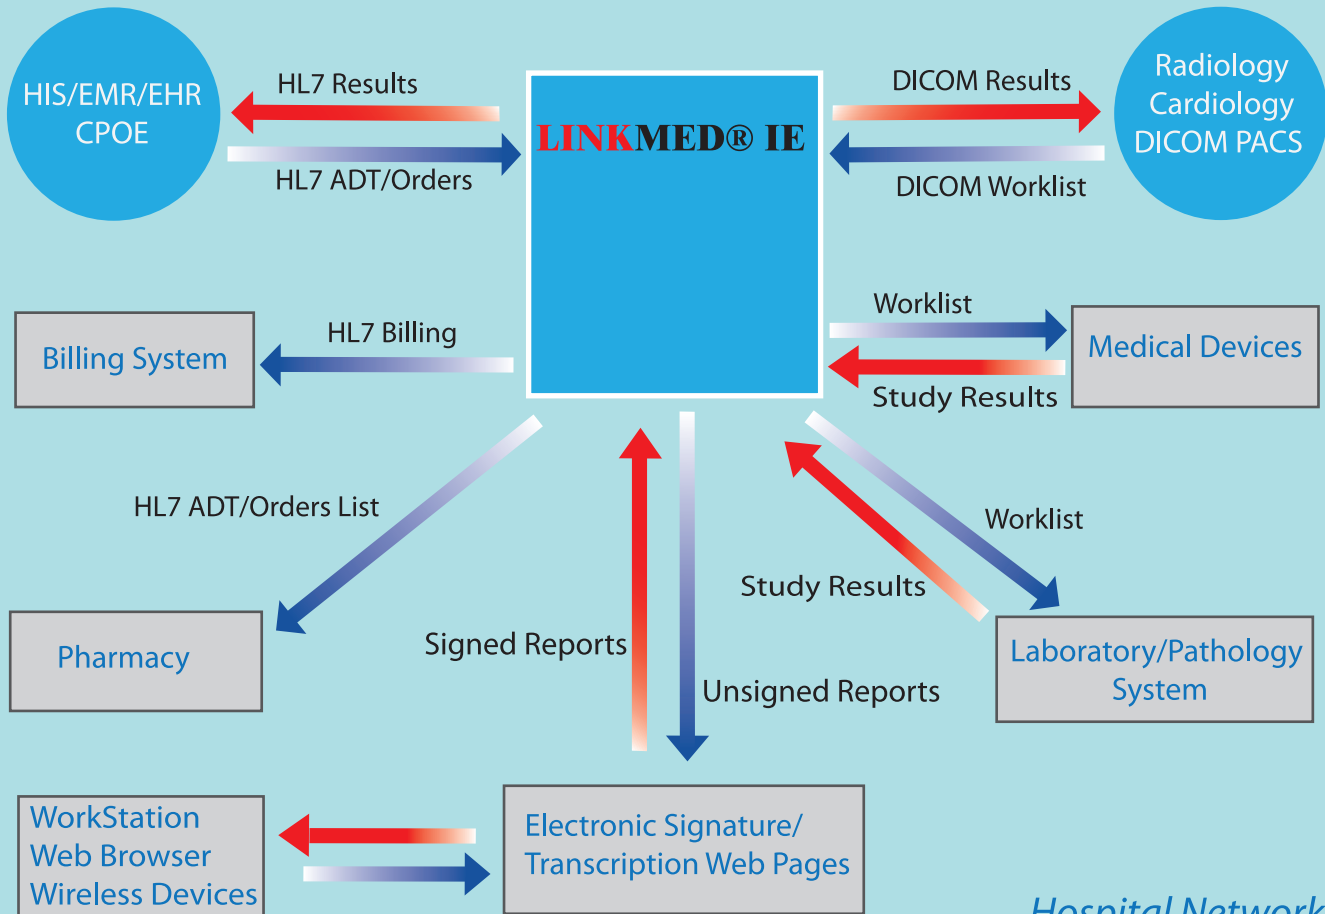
HIS/EMR/EHR
CPOE

HL7 Results

HL7 ADT/Orders

LINKMED® IE

DICOM Results

DICOM Worklist

Radiology
Cardiology
DICOM PACS

Billing System

HL7 Billing

Worklist

Study Results

Medical Devices

HL7 ADT/Orders List

Worklist

Study Results

Pharmacy

Signed Reports

Unsigned Reports

Laboratory/Pathology
System

WorkStation
Web Browser
Wireless Devices

Electronic Signature/
Transcription Web Pages

Hospital Network